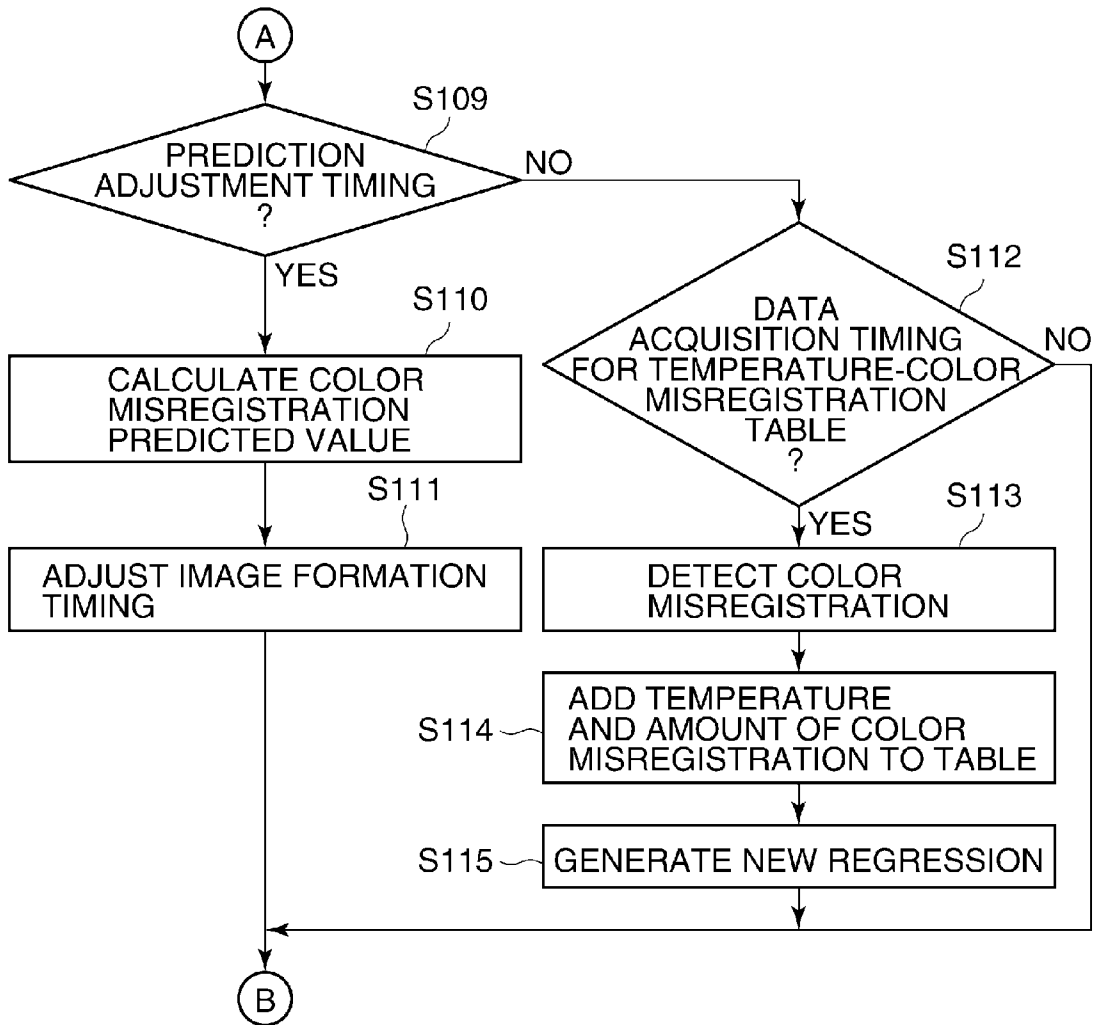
A

S109

PREDICTION ADJUSTMENT TIMING ?

NO

YES

S110

CALCULATE COLOR MISREGISTRATION PREDICTED VALUE

S111

ADJUST IMAGE FORMATION TIMING

S112

DATA ACQUISITION TIMING FOR TEMPERATURE-COLOR MISREGISTRATION TABLE ?

NO

YES

S113

DETECT COLOR MISREGISTRATION

S114

ADD TEMPERATURE AND AMOUNT OF COLOR MISREGISTRATION TO TABLE

S115

GENERATE NEW REGRESSION

B